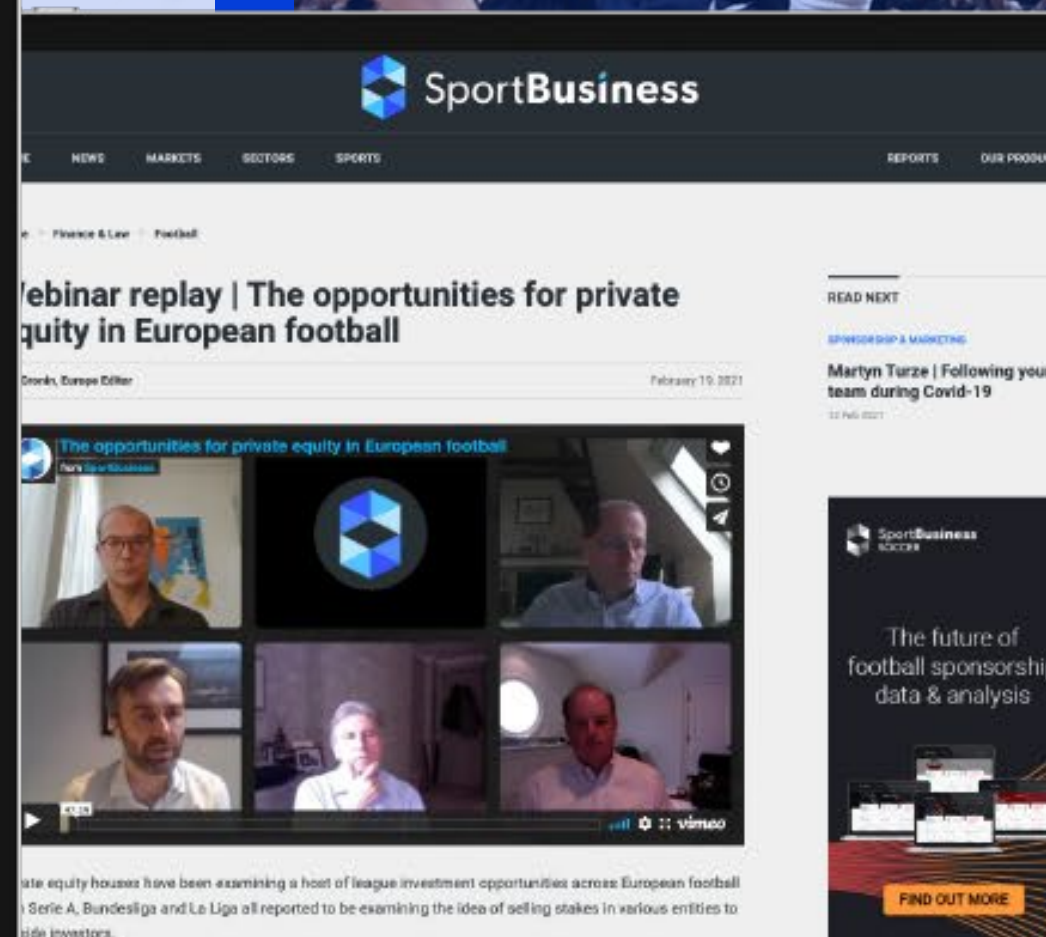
SportBusiness

E NEWS MARKETS SECTORS SPORTS REPORTS OUR PRODU

e > Finance & Law > Football

/ebinar replay | The opportunities for private quity in European football

Cronin, Europe Editor

February 19, 2021

The opportunities for private equity in European football

from SportBusiness

47:28

vimeo

ate equity houses have been examining a host of league investment opportunities across European football Serie A, Bundesliga and La Liga all reported to be examining the idea of selling stakes in various entities to side investors.

READ NEXT

SPONSORSHIP & MARKETING

Martyn Turze | Following you team during Covid-19

22 Feb 2021

SportBusiness SOCCER

The future of football sponsorshi data & analysis

FIND OUT MORE